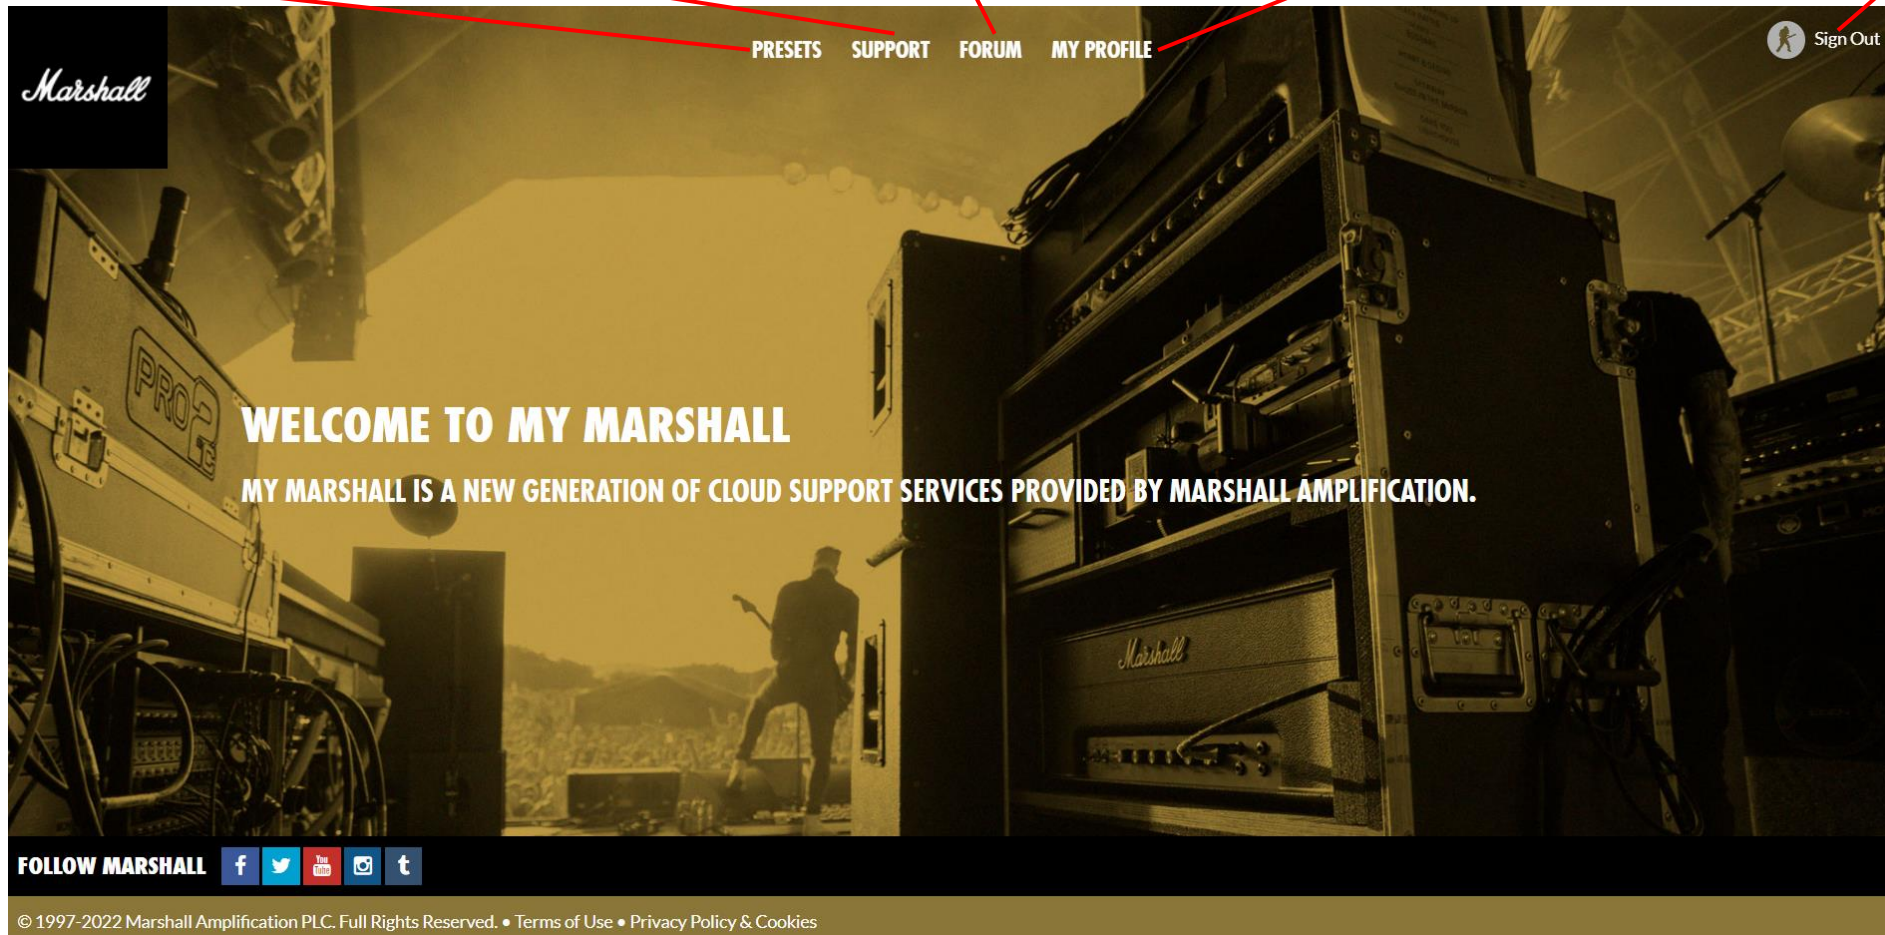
Marshall

PRESETS SUPPORT FORUM MY PROFILE

Sign Out

WELCOME TO MY MARSHALL

MY MARSHALL IS A NEW GENERATION OF CLOUD SUPPORT SERVICES PROVIDED BY MARSHALL AMPLIFICATION.

PRO 2

Marshall

FOLLOW MARSHALL

© 1997-2022 Marshall Amplification PLC. Full Rights Reserved. • Terms of Use • Privacy Policy & Cookies